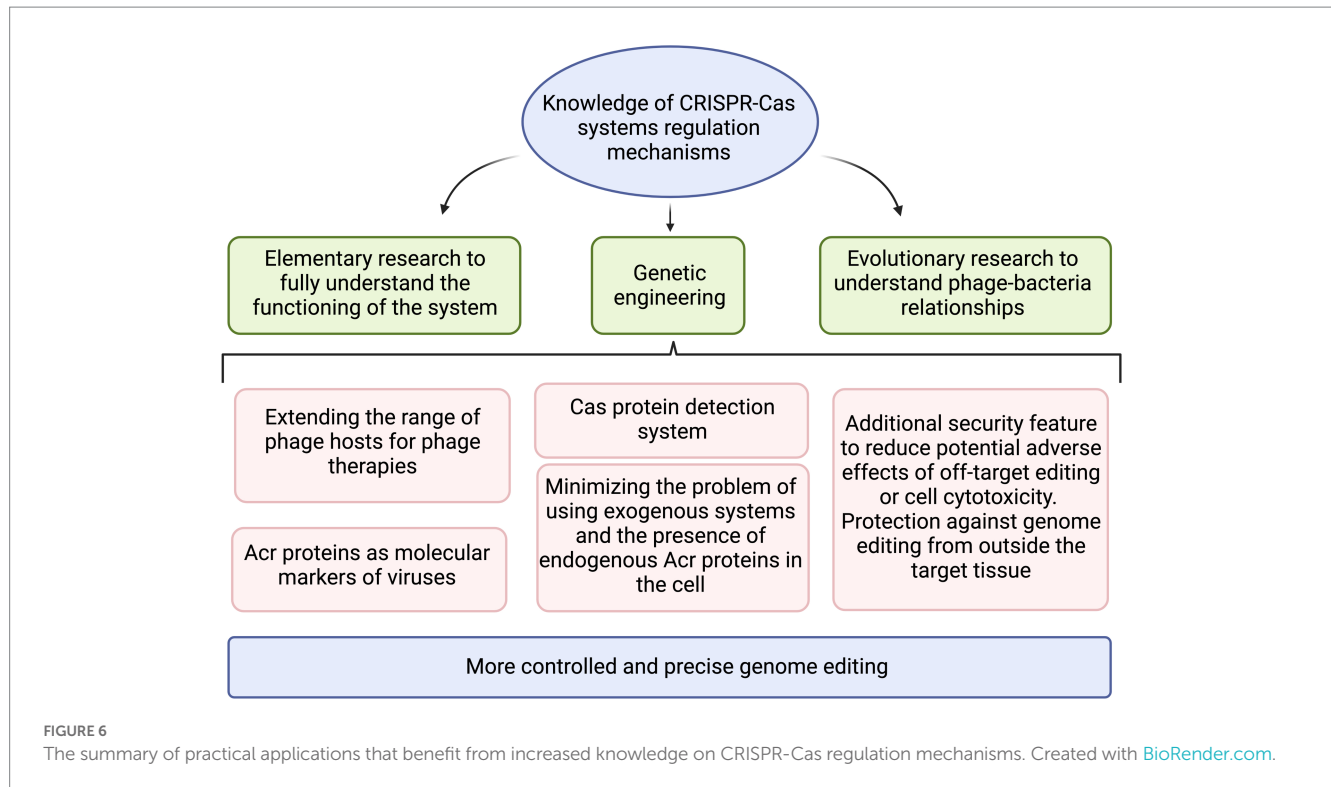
Knowledge of CRISPR-Cas systems regulation mechanisms

Elementary research to fully understand the functioning of the system

Genetic engineering

Evolutionary research to understand phage-bacteria relationships

Extending the range of phage hosts for phage therapies

Acr proteins as molecular markers of viruses

Cas protein detection system

Minimizing the problem of using exogenous systems and the presence of endogenous Acr proteins in the cell

Additional security feature to reduce potential adverse effects of off-target editing or cell cytotoxicity. Protection against genome editing from outside the target tissue

More controlled and precise genome editing

FIGURE 6
The summary of practical applications that benefit from increased knowledge on CRISPR-Cas regulation mechanisms. Created with BioRender.com.